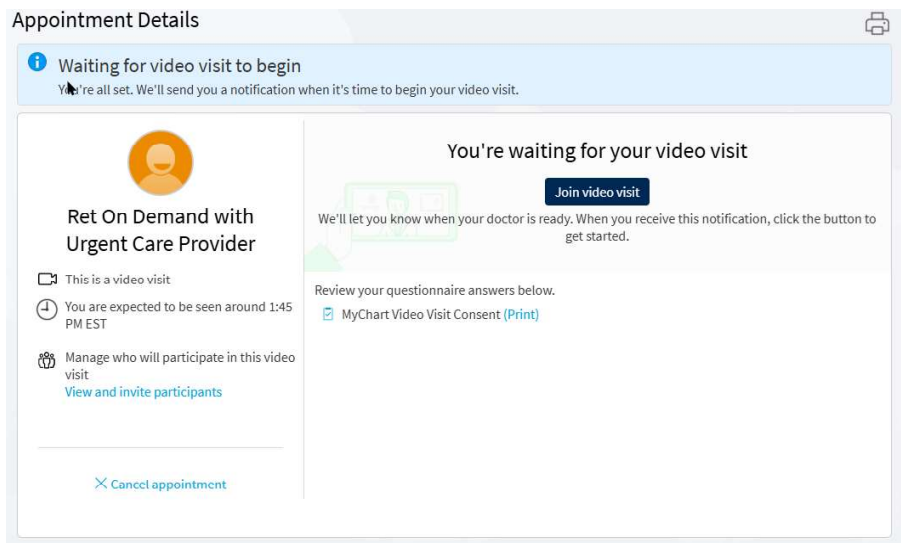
Appointment Details

Waiting for video visit to begin
You're all set. We'll send you a notification when it's time to begin your video visit.

Ret On Demand with Urgent Care Provider

This is a video visit

You are expected to be seen around 1:45 PM EST

Manage who will participate in this video visit
View and invite participants

Cancel appointment

You're waiting for your video visit

Join video visit

We'll let you know when your doctor is ready. When you receive this notification, click the button to get started.

Review your questionnaire answers below.
MyChart Video Visit Consent (Print)